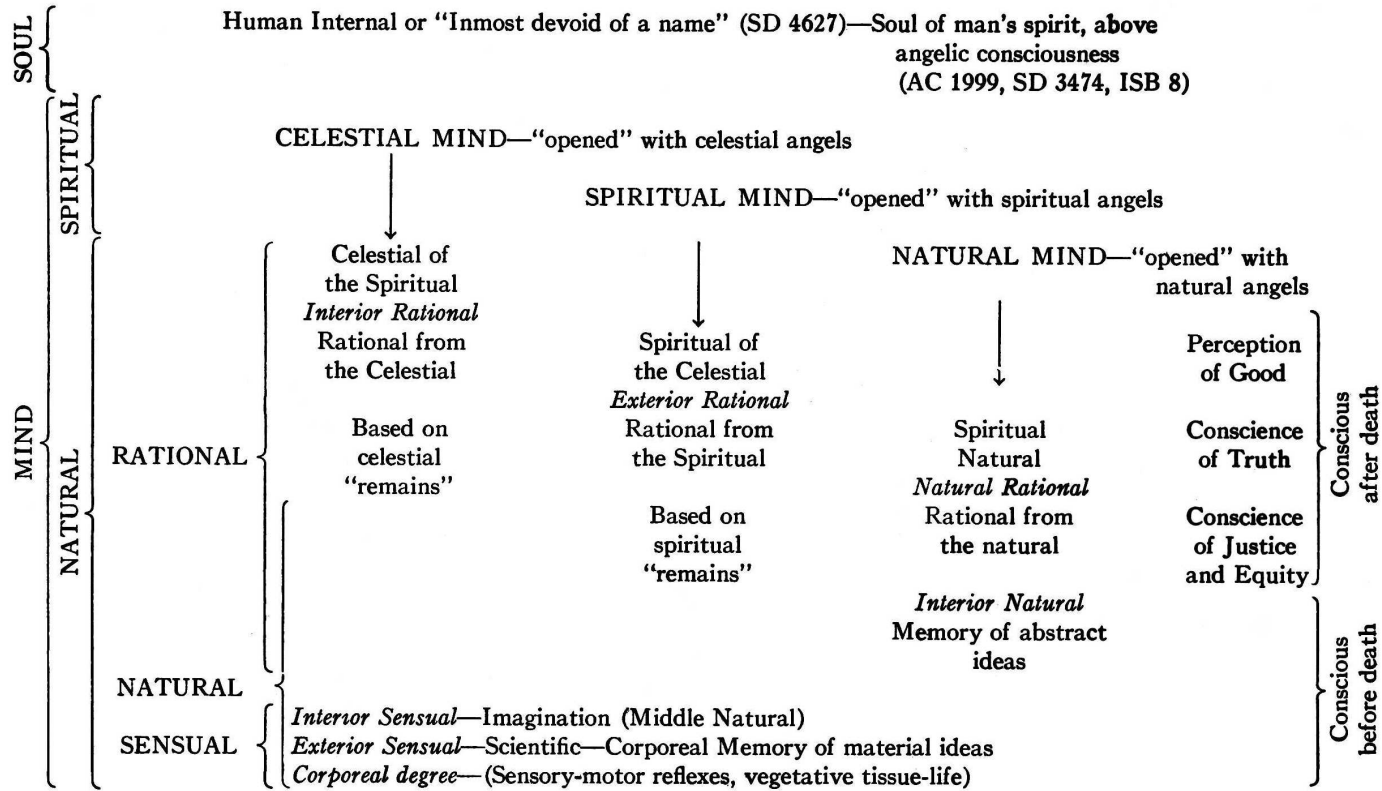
SOUL

Human Internal or "Inmost devoid of a name" (SD 4627)—Soul of man's spirit, above angelic consciousness (AC 1999, SD 3474, ISB 8)

MIND

SPIRITUAL

CELESTIAL MIND—"opened" with celestial angels

SPIRITUAL MIND—"opened" with spiritual angels

NATURAL

RATIONAL

Celestial of the Spiritual
*Interior Rational*
Rational from the Celestial

Based on celestial "remains"

Spiritual of the Celestial
*Exterior Rational*
Rational from the Spiritual

Based on spiritual "remains"

NATURAL MIND—"opened" with natural angels

Spiritual Natural
*Natural Rational*
Rational from the natural

*Interior Natural*
Memory of abstract ideas

Perception of Good

Conscience of Truth

Conscience of Justice and Equity

Conscious after death

Conscious before death

NATURAL

SENSUAL

*Interior Sensual*—Imagination (Middle Natural)
*Exterior Sensual*—Scientific—Corporeal Memory of material ideas
*Corporeal degree*—(Sensory-motor reflexes, vegetative tissue-life)